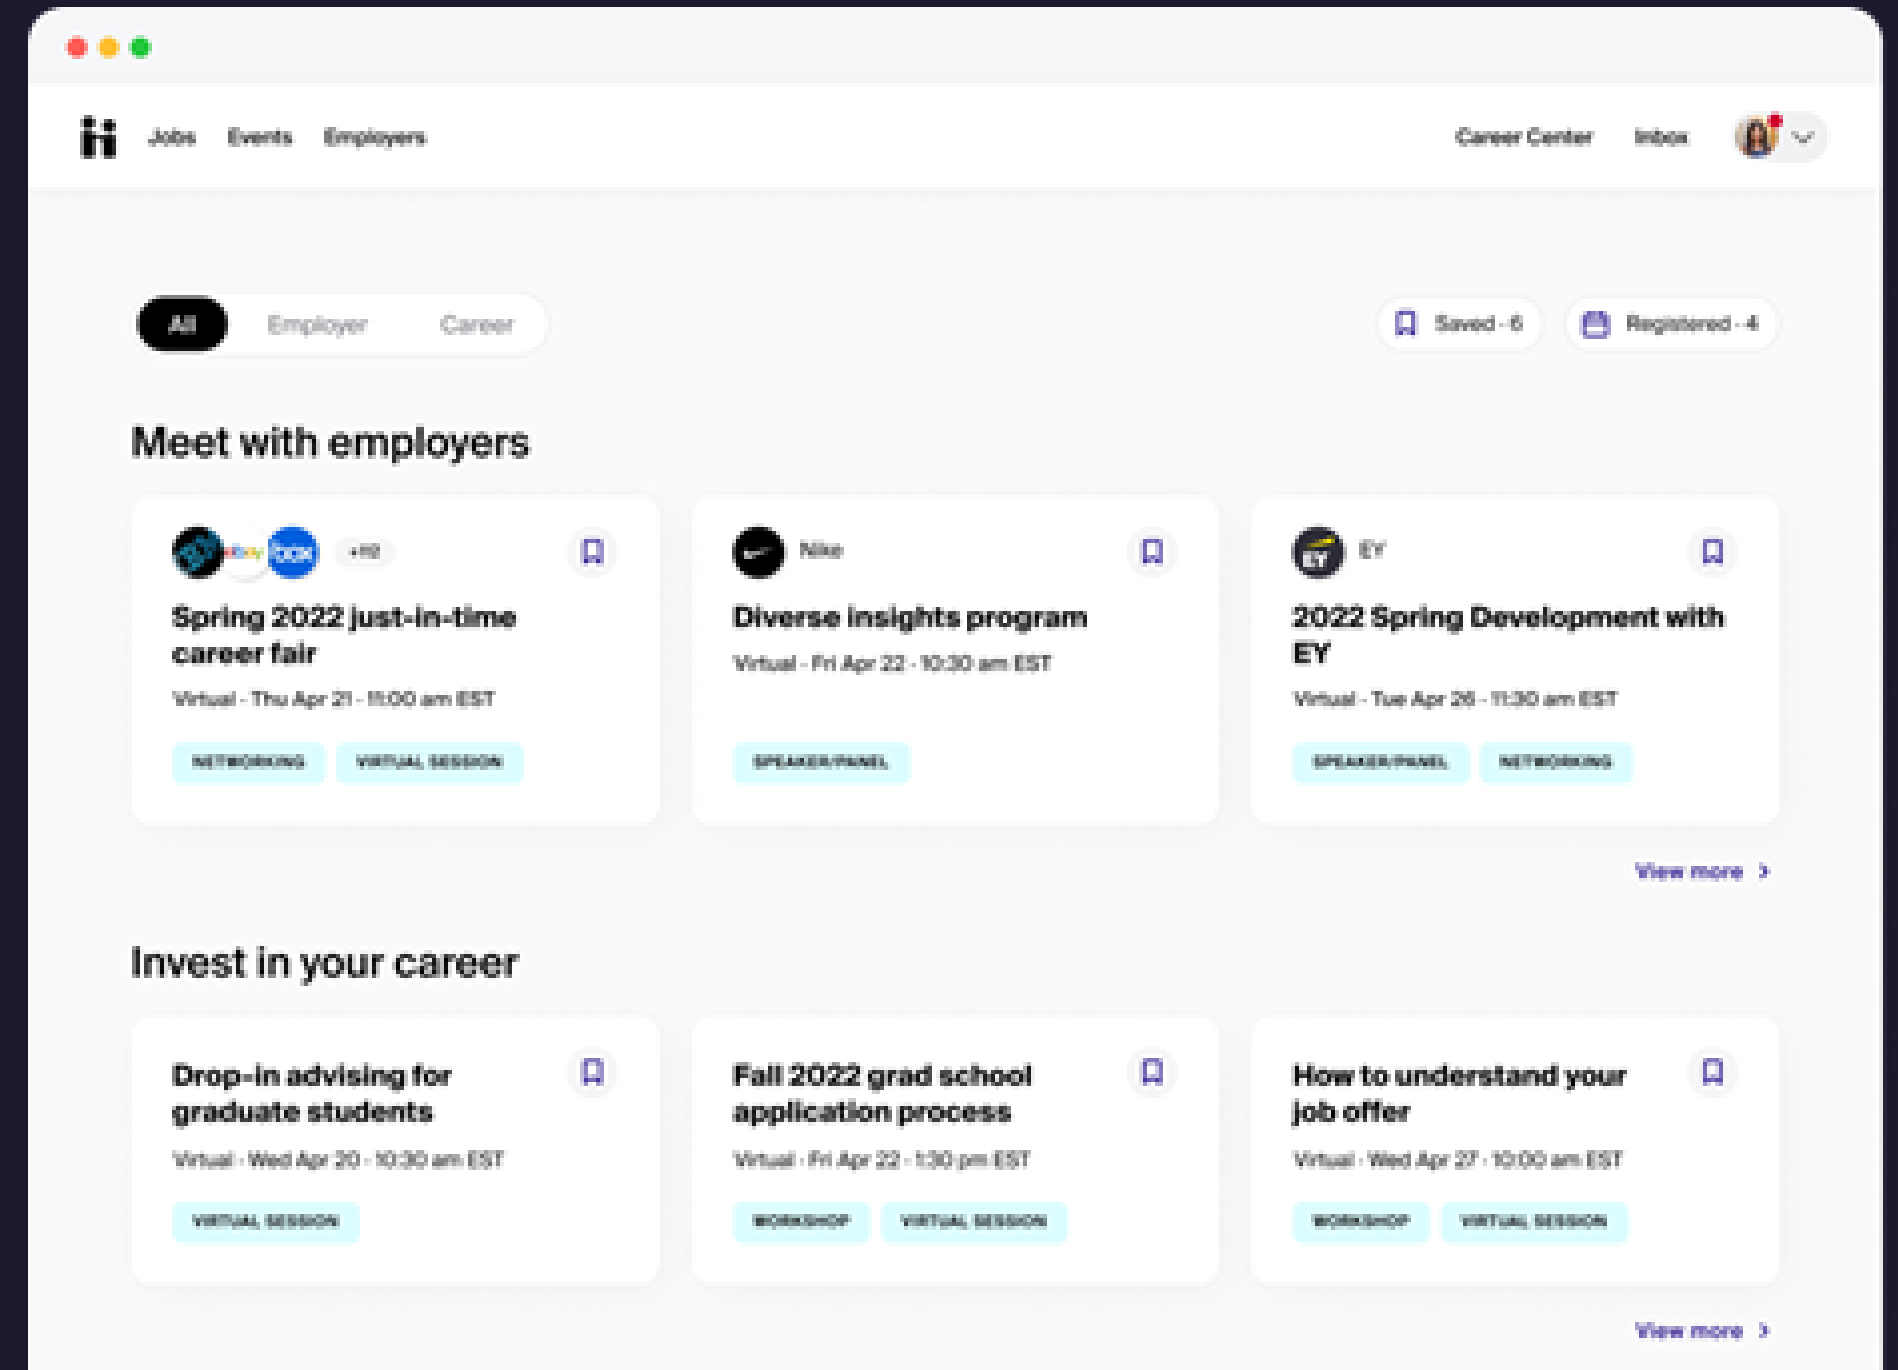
Jobs Events Employers

Career Center Inbox

All Employer Career

Saved · 6 Registered · 4

Meet with employers

ebay box +12

Spring 2022 just-in-time career fair

Virtual · Thu Apr 21 · 11:00 am EST

NETWORKING VIRTUAL SESSION

Nike

Diverse insights program

Virtual · Fri Apr 22 · 10:30 am EST

SPEAKER/PANEL

EY

2022 Spring Development with EY

Virtual · Tue Apr 26 · 11:30 am EST

SPEAKER/PANEL NETWORKING

View more

Invest in your career

Drop-in advising for graduate students

Virtual · Wed Apr 20 · 10:30 am EST

VIRTUAL SESSION

Fall 2022 grad school application process

Virtual · Fri Apr 22 · 1:30 pm EST

WORKSHOP VIRTUAL SESSION

How to understand your job offer

Virtual · Wed Apr 27 · 10:00 am EST

WORKSHOP VIRTUAL SESSION

View more